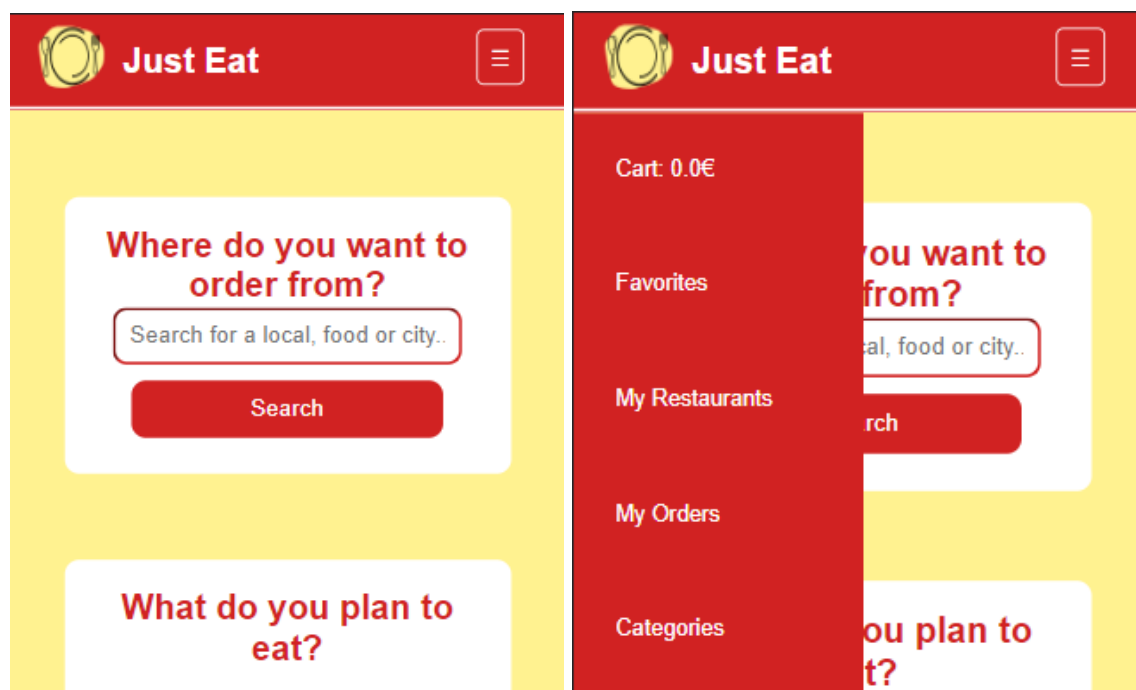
Just Eat

Where do you want to order from?

Search for a local, food or city..

Search

What do you plan to eat?

Just Eat

Cart: 0.0€

Favorites

My Restaurants

My Orders

Categories

you want to from?

cal, food or city..

rch

ou plan to t?